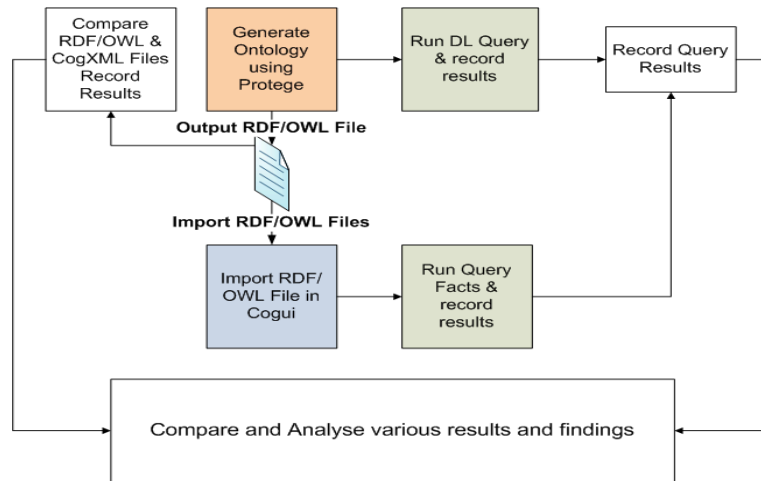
Compare RDF/OWL & CogXML Files Record Results

Generate Ontology using Protege

Run DL Query & record results

Record Query Results

Output RDF/OWL File

Import RDF/OWL Files

Import RDF/ OWL File in Cogui

Run Query Facts & record results

Compare and Analyse various results and findings